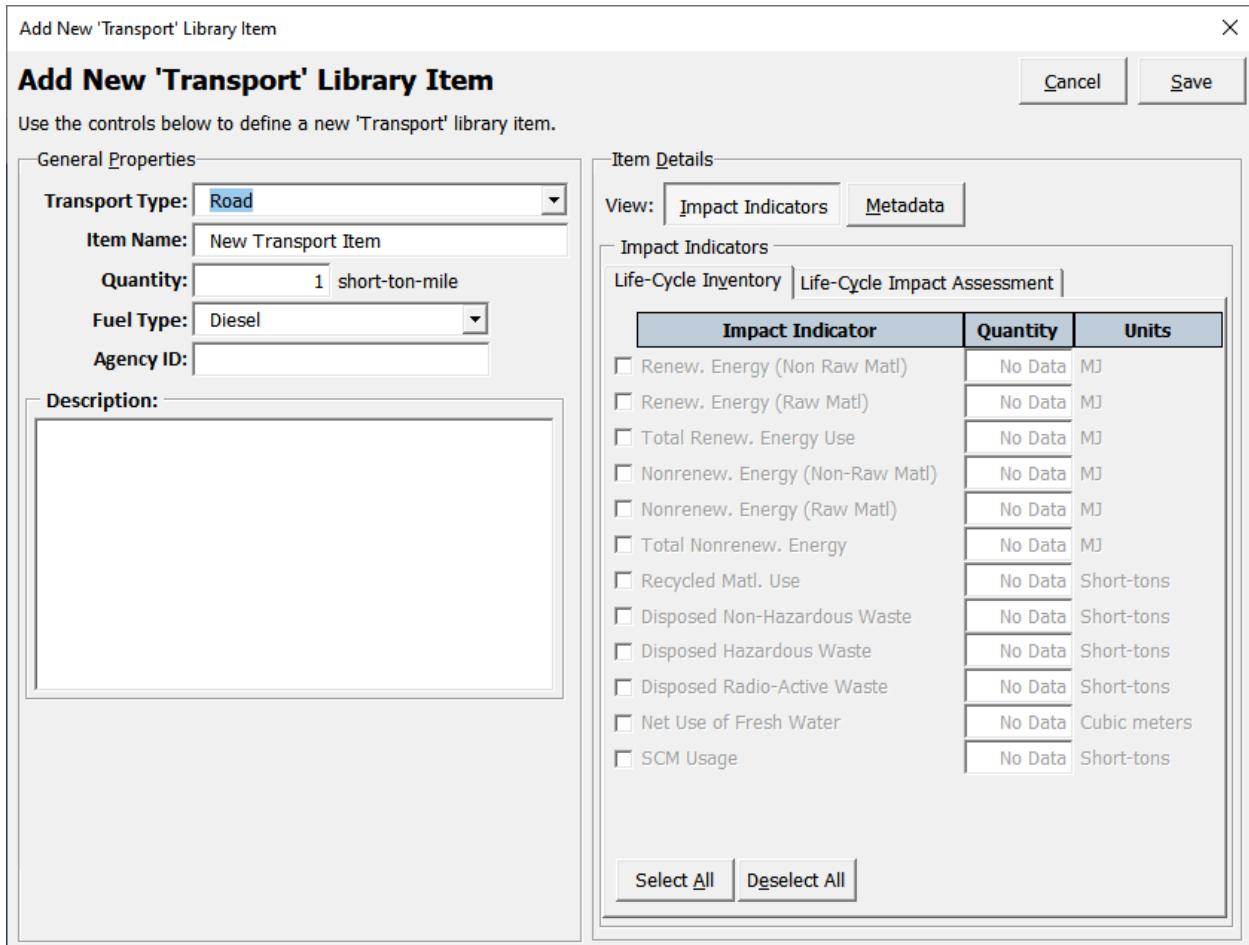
Add New 'Transport' Library Item

×

Add New 'Transport' Library Item

Cancel

Save

Use the controls below to define a new 'Transport' library item.

General Properties

Transport Type: Road

Item Name: New Transport Item

Quantity: 1 short-ton-mile

Fuel Type: Diesel

Agency ID:

Description:

Item Details

View: Impact Indicators Metadata

Impact Indicators

Life-Cycle Inventory | Life-Cycle Impact Assessment

| Impact Indicator | Quantity | Units |
|---|---|---|
| Renew. Energy (Non Raw Matl) | No Data | MJ |
| Renew. Energy (Raw Matl) | No Data | MJ |
| Total Renew. Energy Use | No Data | MJ |
| Nonrenew. Energy (Non-Raw Matl) | No Data | MJ |
| Nonrenew. Energy (Raw Matl) | No Data | MJ |
| Total Nonrenew. Energy | No Data | MJ |
| Recycled Matl. Use | No Data | Short-tons |
| Disposed Non-Hazardous Waste | No Data | Short-tons |
| Disposed Hazardous Waste | No Data | Short-tons |
| Disposed Radio-Active Waste | No Data | Short-tons |
| Net Use of Fresh Water | No Data | Cubic meters |
| SCM Usage | No Data | Short-tons |

Select All

Deselect All